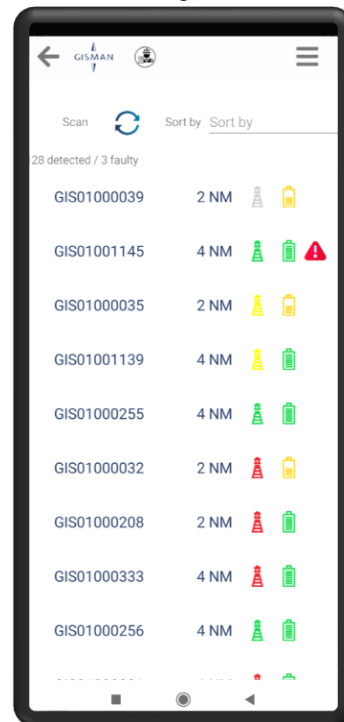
GISMAN

Scan

Sort by Sort by

28 detected / 3 faulty

GIS01000039 2 NM

GIS01001145 4 NM

GIS01000035 2 NM

GIS01001139 4 NM

GIS01000255 4 NM

GIS01000032 2 NM

GIS01000208 2 NM

GIS01000333 4 NM

GIS01000256 4 NM

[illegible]